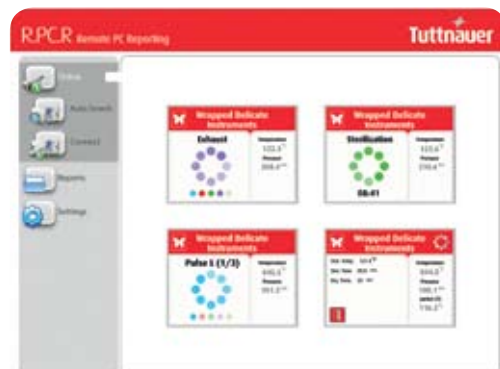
R.P.C.R Remote PC Reporting

Tuttnauer

Status

Auto Search

Connect

Reports

Settings

Wrapped Delicate Instruments

Exhaust

Temperature
122.5

Pressure
209.4

Wrapped Delicate Instruments

Sterilization

Temperature
123.6

Pressure
210.4

08:41

Wrapped Delicate Instruments

Pulse 1 (1/3)

Temperature
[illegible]

Pressure
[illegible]

Wrapped Delicate Instruments

Ster. Temp. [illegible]
Ster. Time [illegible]
Dry Time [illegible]

Temperature
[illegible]

Pressure
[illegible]

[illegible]